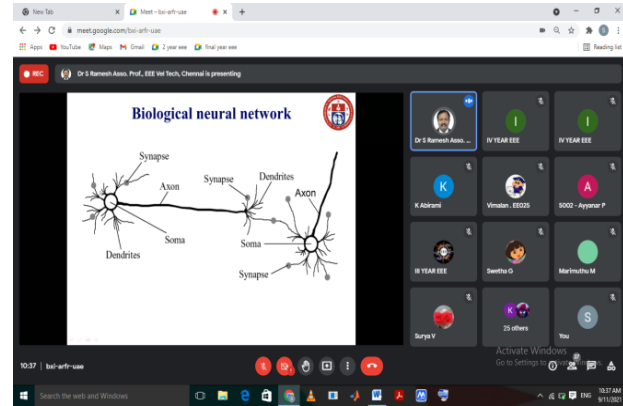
New Tab
Meet - bxi-arfr-uae
meet.google.com/bxi-arfr-uae
Apps YouTube Maps Gmail 2 year eee final year eee
Reading list
REC
Dr S Ramesh Asso. Prof., EEE Vel Tech, Chennai is presenting

Biological neural network

Synapse
Axon
Synapse
Dendrites
Axon
Soma
Dendrites
Soma
Synapse

Dr S Ramesh Asso. ...
I
IV YEAR EEE
I
IV YEAR EEE
K
K Abirami
Vimalan . EE025
A
S002 - Ayyanar P
III YEAR EEE
Swetha G
Marimuthu M
Surya V
K
25 others
S
You

Activate Windows
Go to Settings to activate Windows.

10:37 | bxi-arfr-uae

Search the web and Windows
ENG
10:37 AM
9/11/2021